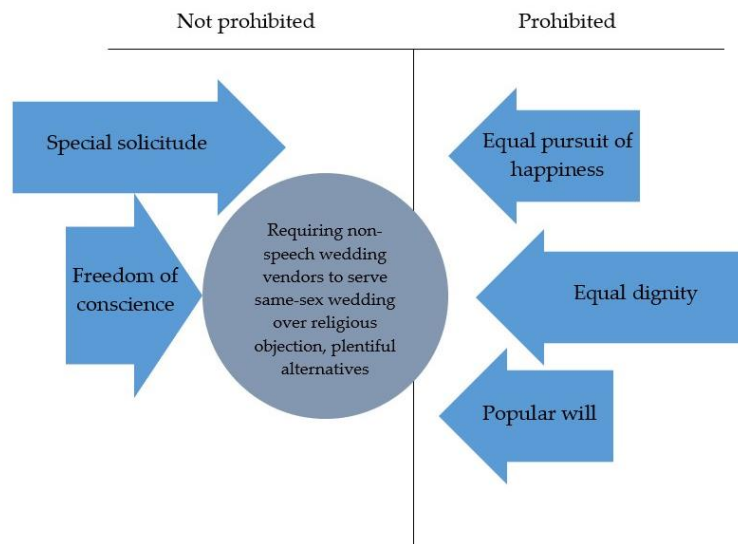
Not prohibited

Prohibited

Special solicitude

Freedom of conscience

Requiring non-speech wedding vendors to serve same-sex wedding over religious objection, plentiful alternatives

Equal pursuit of happiness

Equal dignity

Popular will